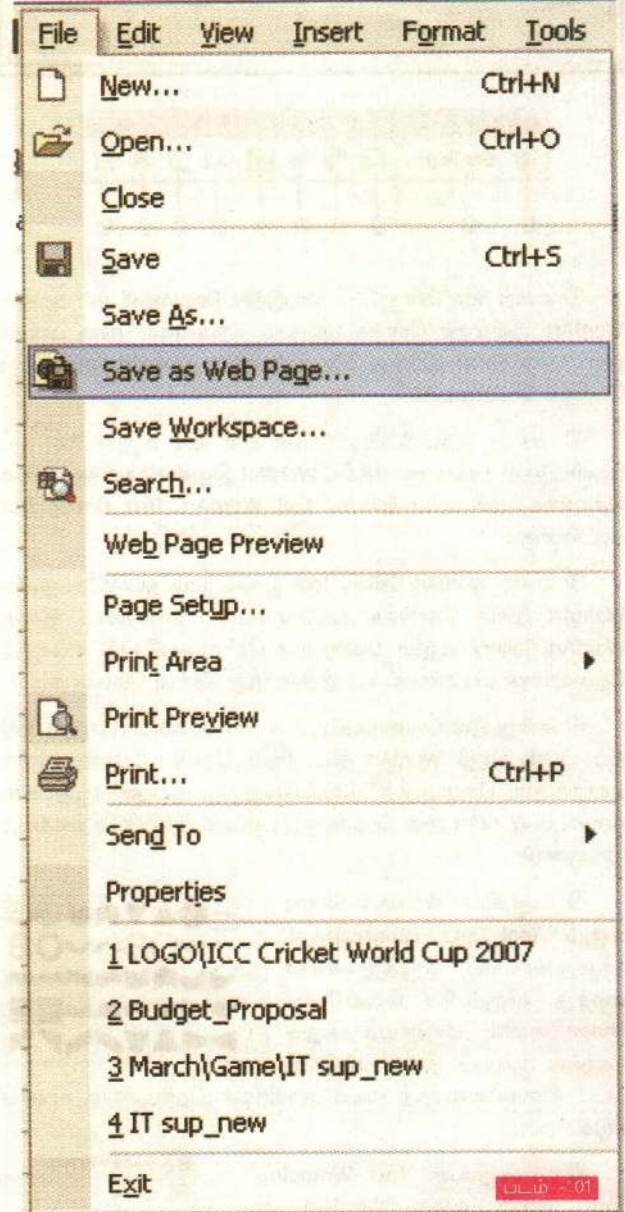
File Edit View Insert Format Tools

New... Ctrl+N
Open... Ctrl+O
Close
Save Ctrl+S
Save As...
Save as Web Page...
Save Workspace...
Search...
Web Page Preview
Page Setup...
Print Area
Print Preview
Print... Ctrl+P
Send To
Properties
1 LOGO\ICC Cricket World Cup 2007
2 Budget_Proposal
3 March\Game\IT sup_new
4 IT sup_new
Exit

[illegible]